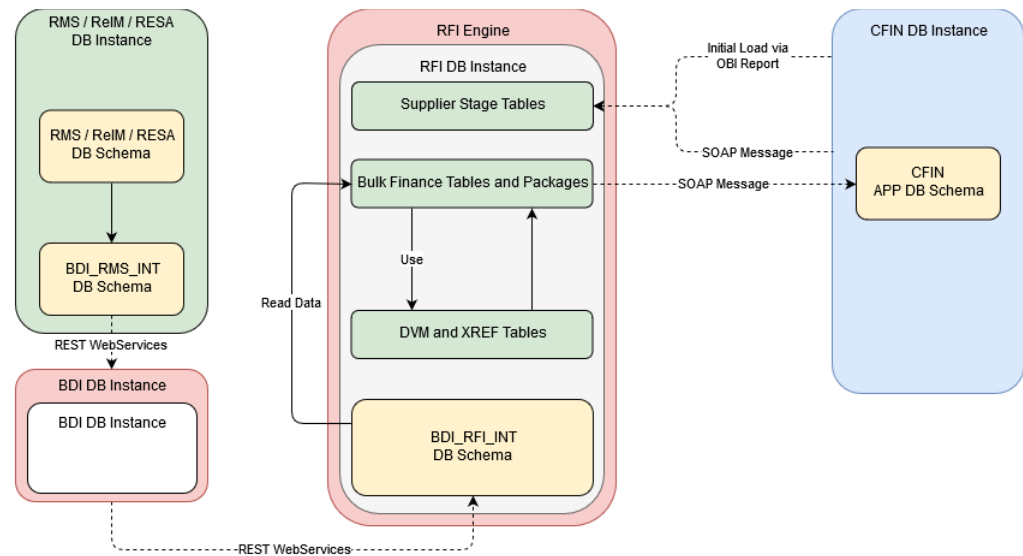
RMS / ReIM / RESA
DB Instance

RMS / ReIM / RESA
DB Schema

BDI_RMS_INT
DB Schema

REST WebServices

BDI DB Instance

BDI DB Instance

RFI Engine

RFI DB Instance

Supplier Stage Tables

Bulk Finance Tables and Packages

Use

DVM and XREF Tables

Read Data

BDI_RFI_INT
DB Schema

REST WebServices

Initial Load via
OBI Report

SOAP Message

SOAP Message

CFIN DB Instance

CFIN
APP DB Schema